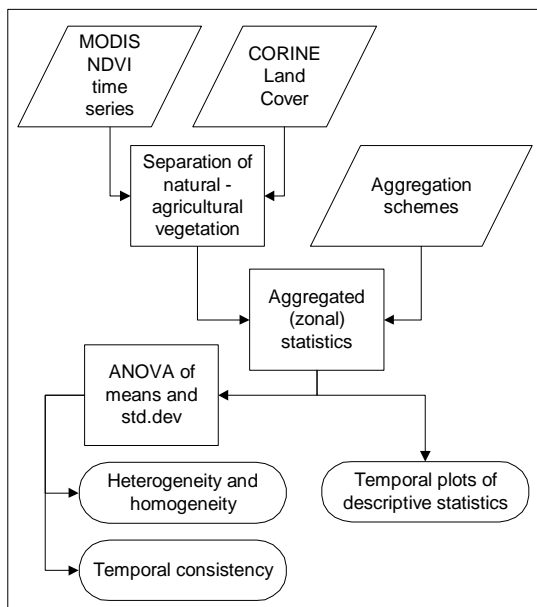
MODIS NDVI time series

CORINE Land Cover

Separation of natural - agricultural vegetation

Aggregation schemes

Aggregated (zonal) statistics

ANOVA of means and std.dev

Heterogeneity and homogeneity

Temporal plots of descriptive statistics

Temporal consistency